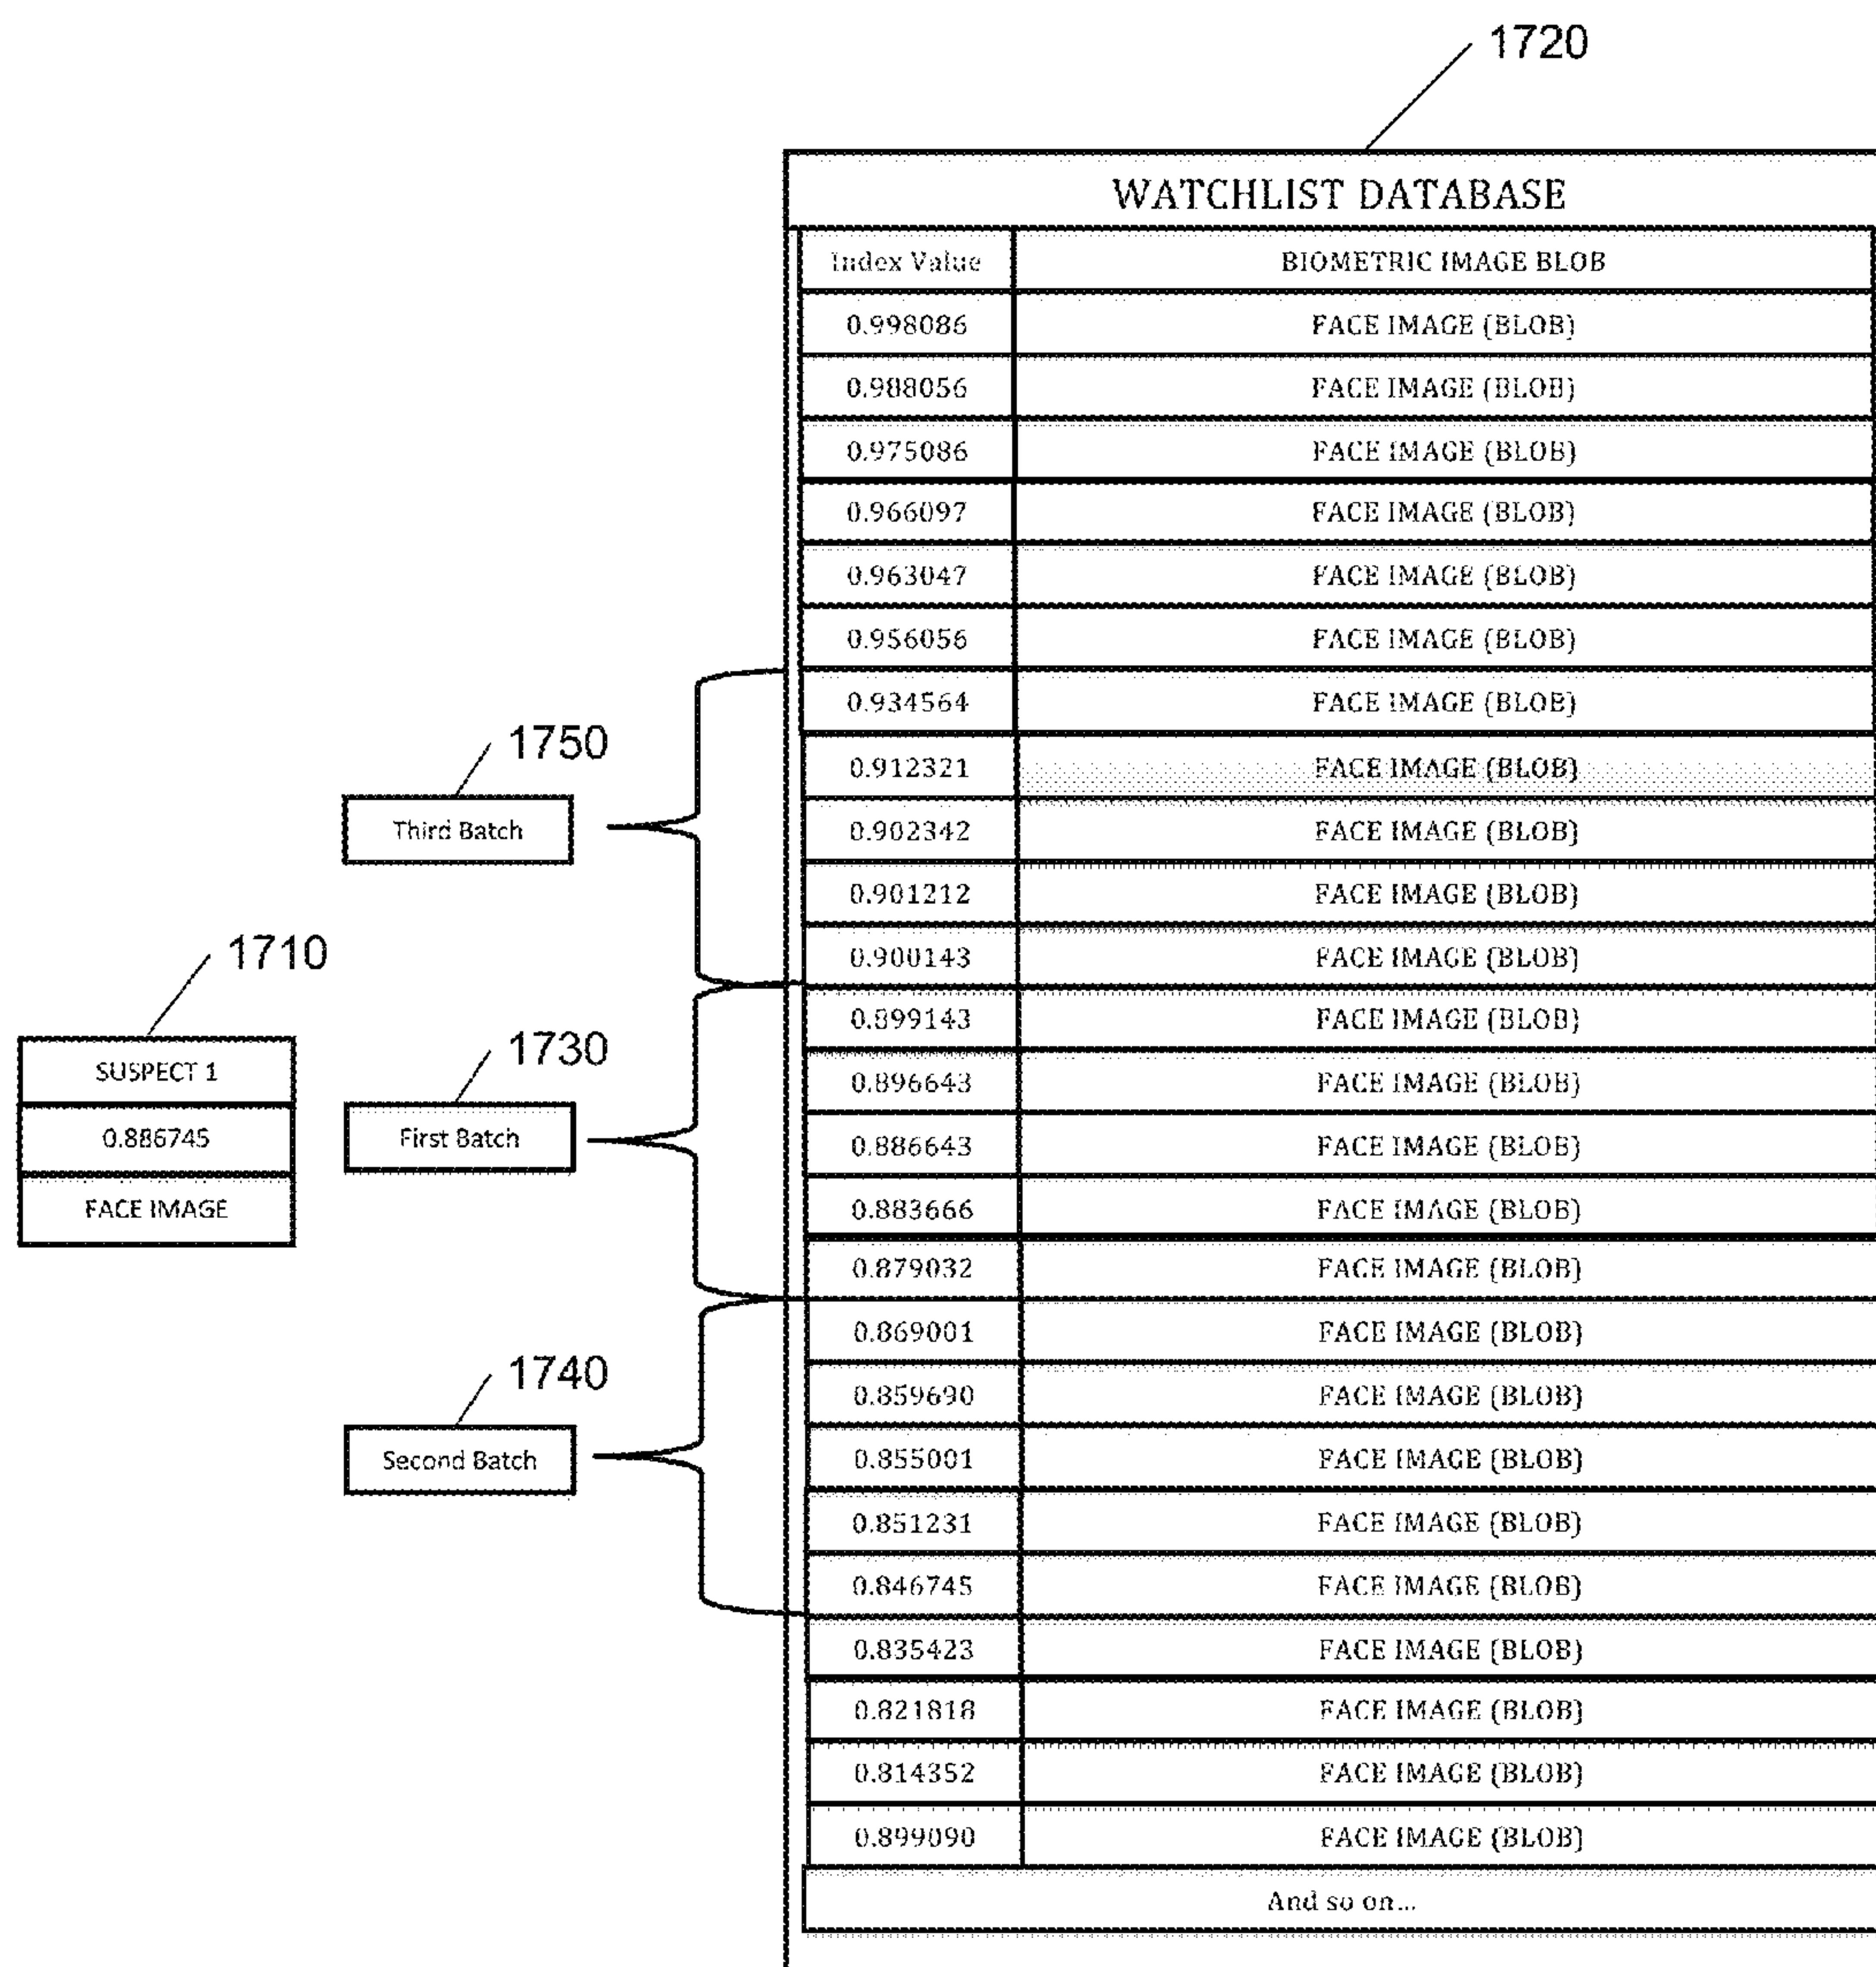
1720

WATCHLIST DATABASE

| Index Value | BIOMETRIC IMAGE BLOB |
|---|---|
| 0.998086 | FACE IMAGE (BLOB) |
| 0.988056 | FACE IMAGE (BLOB) |
| 0.975086 | FACE IMAGE (BLOB) |
| 0.966097 | FACE IMAGE (BLOB) |
| 0.963047 | FACE IMAGE (BLOB) |
| 0.956056 | FACE IMAGE (BLOB) |
| 0.934564 | FACE IMAGE (BLOB) |
| 0.912321 | FACE IMAGE (BLOB) |
| 0.902342 | FACE IMAGE (BLOB) |
| 0.901212 | FACE IMAGE (BLOB) |
| 0.900143 | FACE IMAGE (BLOB) |
| 0.899143 | FACE IMAGE (BLOB) |
| 0.896643 | FACE IMAGE (BLOB) |
| 0.886643 | FACE IMAGE (BLOB) |
| 0.883666 | FACE IMAGE (BLOB) |
| 0.879032 | FACE IMAGE (BLOB) |
| 0.869001 | FACE IMAGE (BLOB) |
| 0.859690 | FACE IMAGE (BLOB) |
| 0.855001 | FACE IMAGE (BLOB) |
| 0.851231 | FACE IMAGE (BLOB) |
| 0.846745 | FACE IMAGE (BLOB) |
| 0.835423 | FACE IMAGE (BLOB) |
| 0.821818 | FACE IMAGE (BLOB) |
| 0.814352 | FACE IMAGE (BLOB) |
| 0.899090 | FACE IMAGE (BLOB) |
| And so on... | |

1750
Third Batch

1710
SUSPECT 1
0.886745
FACE IMAGE

1730
First Batch

1740
Second Batch